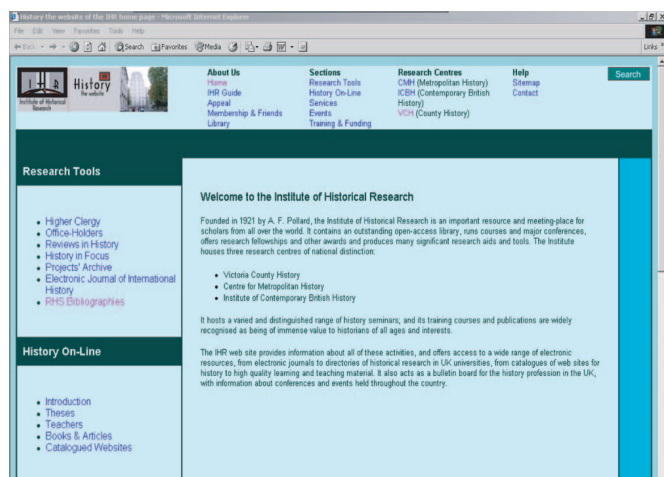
History the website of the IHR home page - Microsoft Internet Explorer

File Edit View Favorites Tools Help

Back Search Favorites Media

Links

IHR History the website
Institute of Historical Research

About Us
Home
IHR Guide
Appeal
Membership & Friends
Library

Sections
Research Tools
History On-Line
Services
Events
Training & Funding

Research Centres
CMH (Metropolitan History)
ICBH (Contemporary British History)
VCH (County History)

Help
Sitemap
Contact

Search

Research Tools

- Higher Clergy
- Office-Holders
- Reviews in History
- History in Focus
- Projects' Archive
- Electronic Journal of International History
- RHS Bibliographies

History On-Line

- Introduction
- Theses
- Teachers
- Books & Articles
- Catalogued Websites

Welcome to the Institute of Historical Research

Founded in 1921 by A. F. Pollard, the Institute of Historical Research is an important resource and meeting-place for scholars from all over the world. It contains an outstanding open-access library, runs courses and major conferences, offers research fellowships and other awards and produces many significant research aids and tools. The Institute houses three research centres of national distinction:

- Victoria County History
- Centre for Metropolitan History
- Institute of Contemporary British History

It hosts a varied and distinguished range of history seminars; and its training courses and publications are widely recognised as being of immense value to historians of all ages and interests.

The IHR web site provides information about all of these activities, and offers access to a wide range of electronic resources, from electronic journals to directories of historical research in UK universities, from catalogues of web sites for history to high quality learning and teaching material. It also acts as a bulletin board for the history profession in the UK, with information about conferences and events held throughout the country.